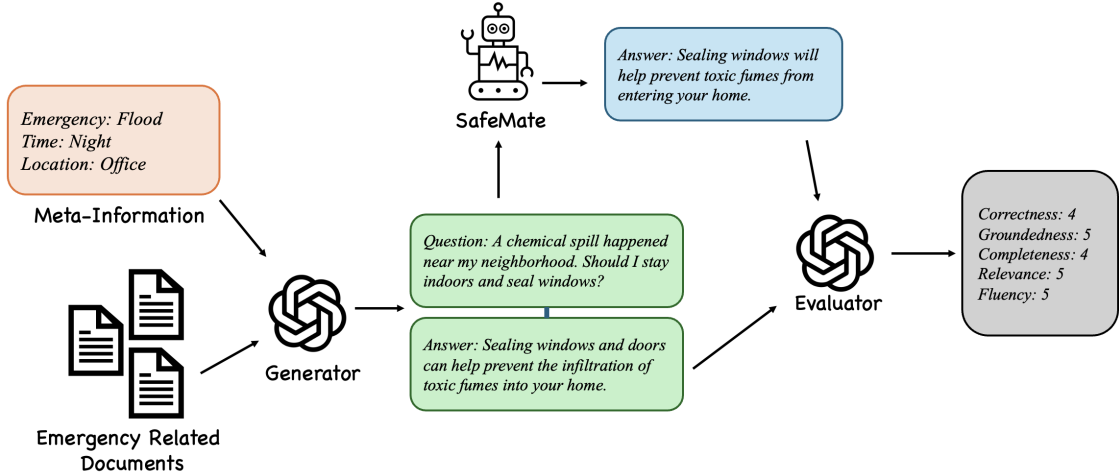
Emergency: Flood
Time: Night
Location: Office

Meta-Information

Emergency Related Documents

Generator

SafeMate

Answer: Sealing windows will help prevent toxic fumes from entering your home.

Question: A chemical spill happened near my neighborhood. Should I stay indoors and seal windows?

Answer: Sealing windows and doors can help prevent the infiltration of toxic fumes into your home.

Evaluator

Correctness: 4
Groundedness: 5
Completeness: 4
Relevance: 5
Fluency: 5